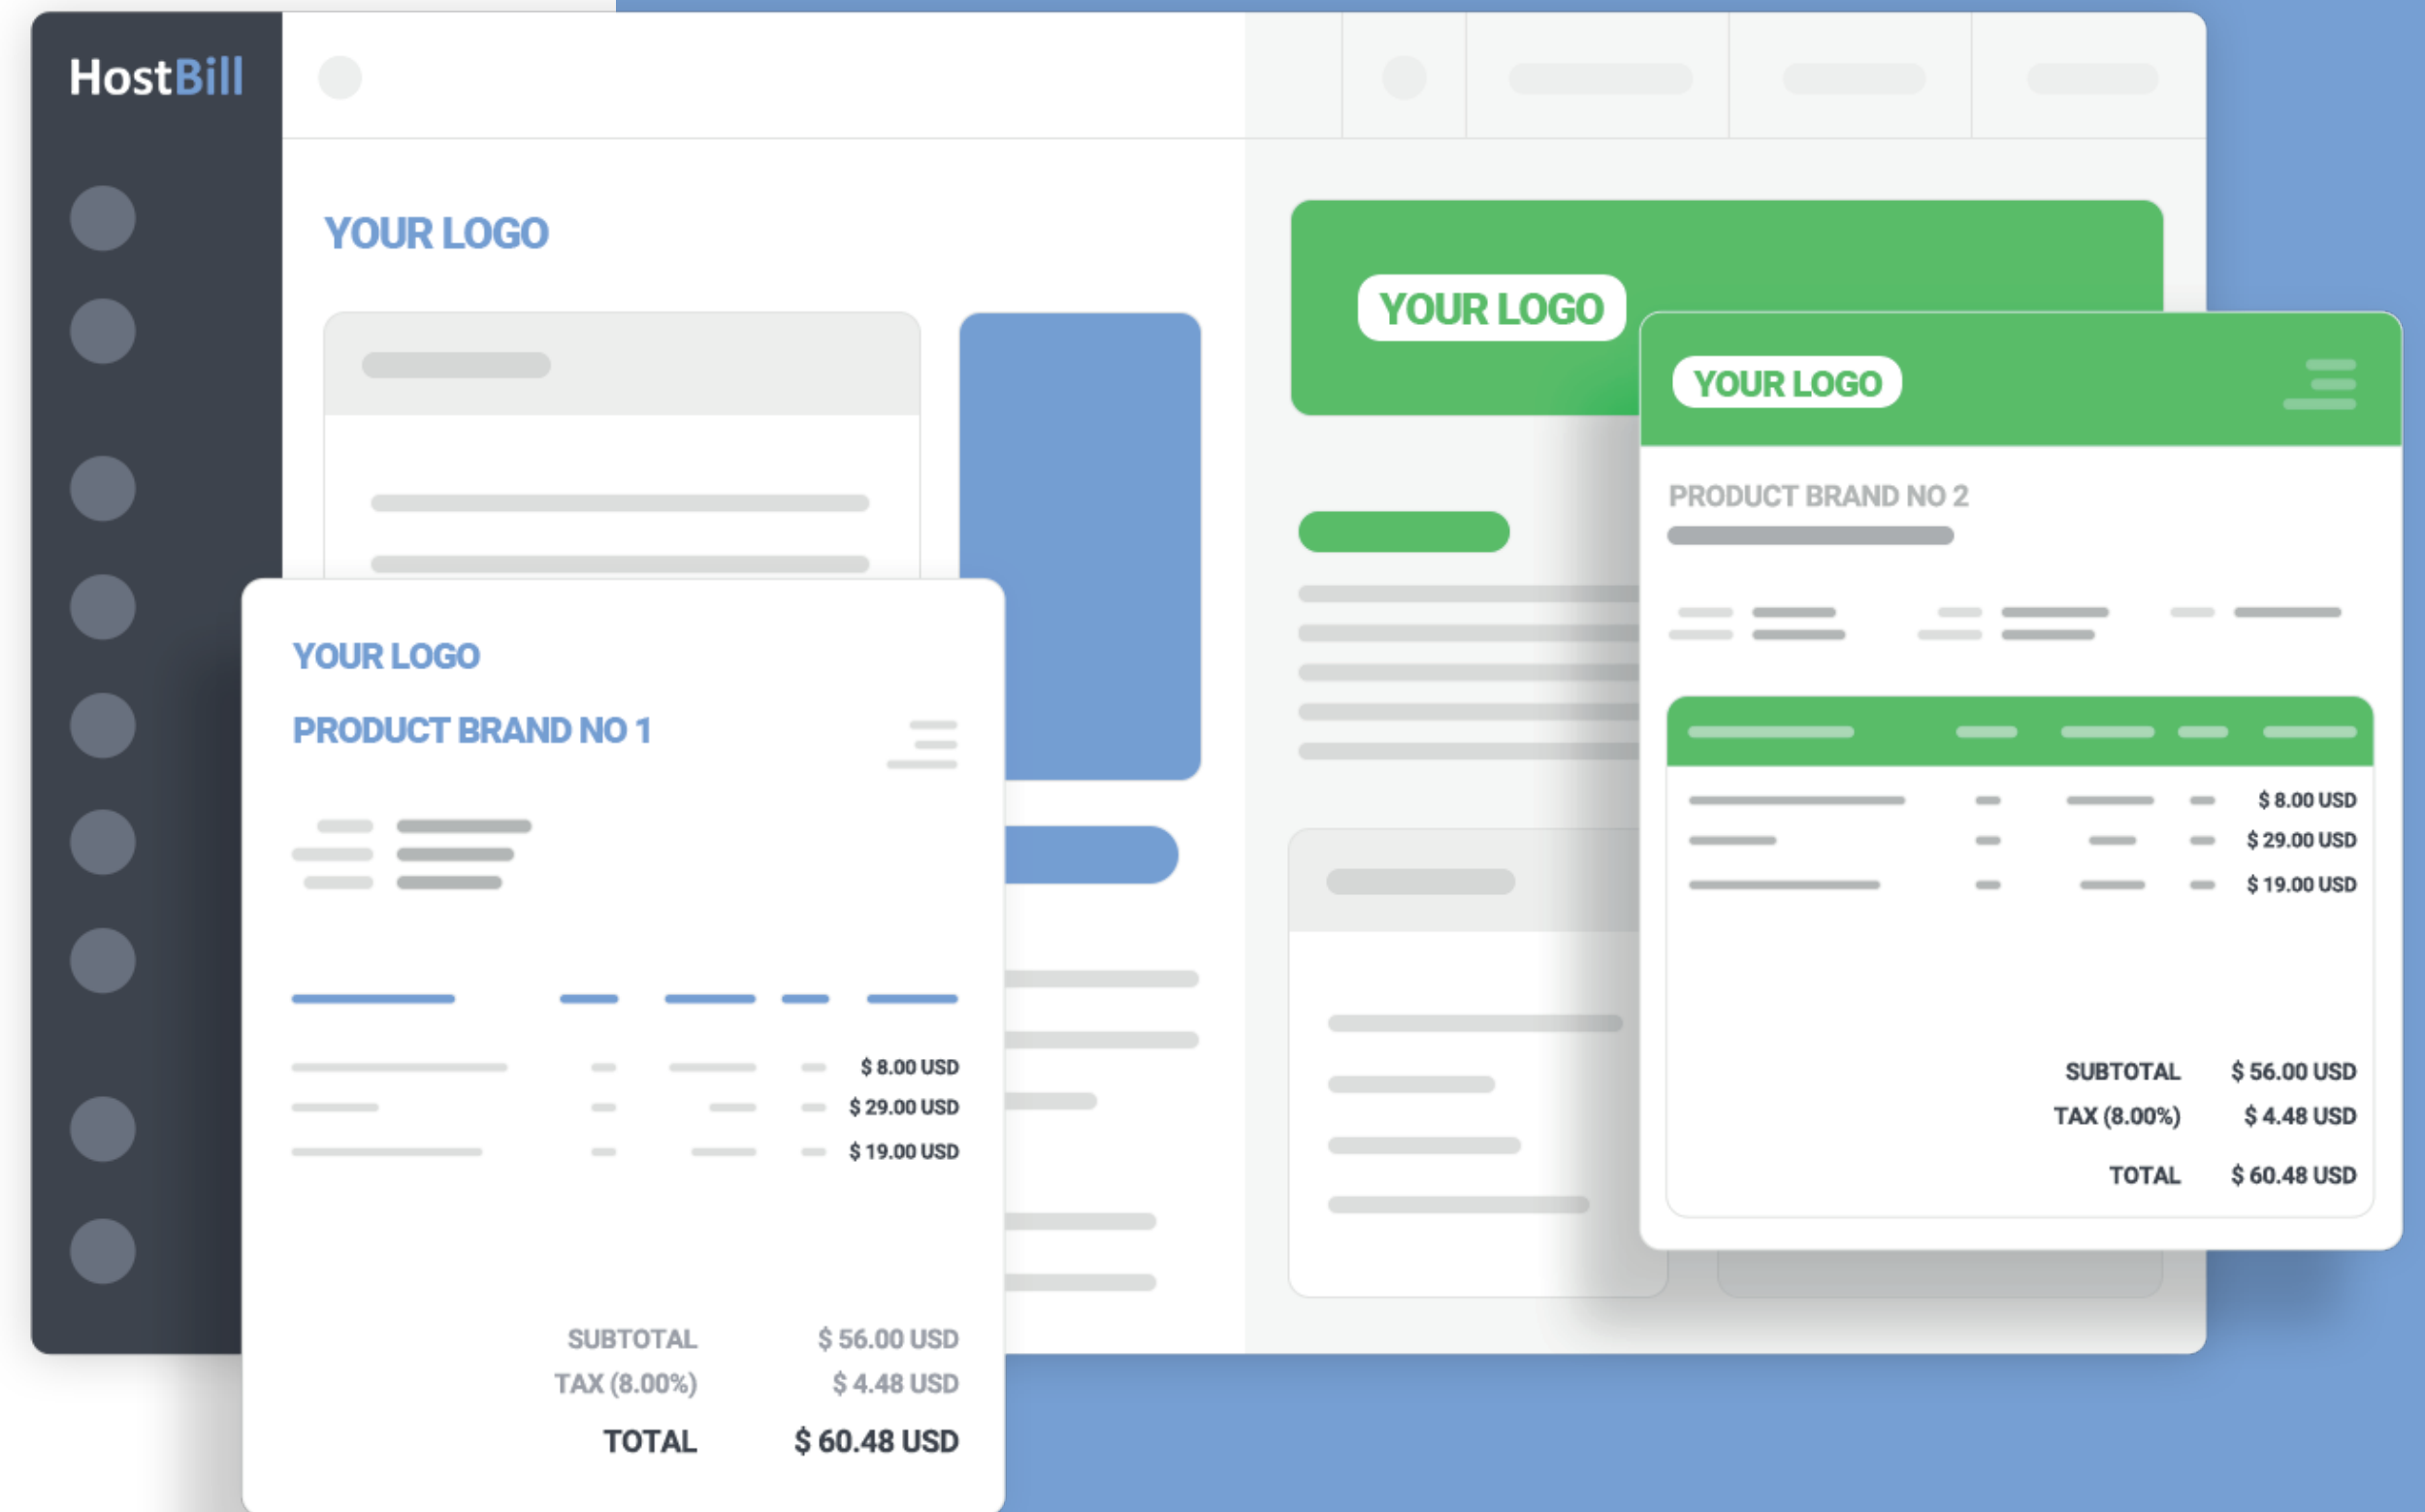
HostBill

YOUR LOGO

YOUR LOGO

YOUR LOGO

PRODUCT BRAND NO 2

$ 8.00 USD
$ 29.00 USD
$ 19.00 USD

SUBTOTAL $ 56.00 USD
TAX (8.00%) $ 4.48 USD
TOTAL $ 60.48 USD

YOUR LOGO

PRODUCT BRAND NO 1

$ 8.00 USD
$ 29.00 USD
$ 19.00 USD

SUBTOTAL $ 56.00 USD
TAX (8.00%) $ 4.48 USD
TOTAL $ 60.48 USD